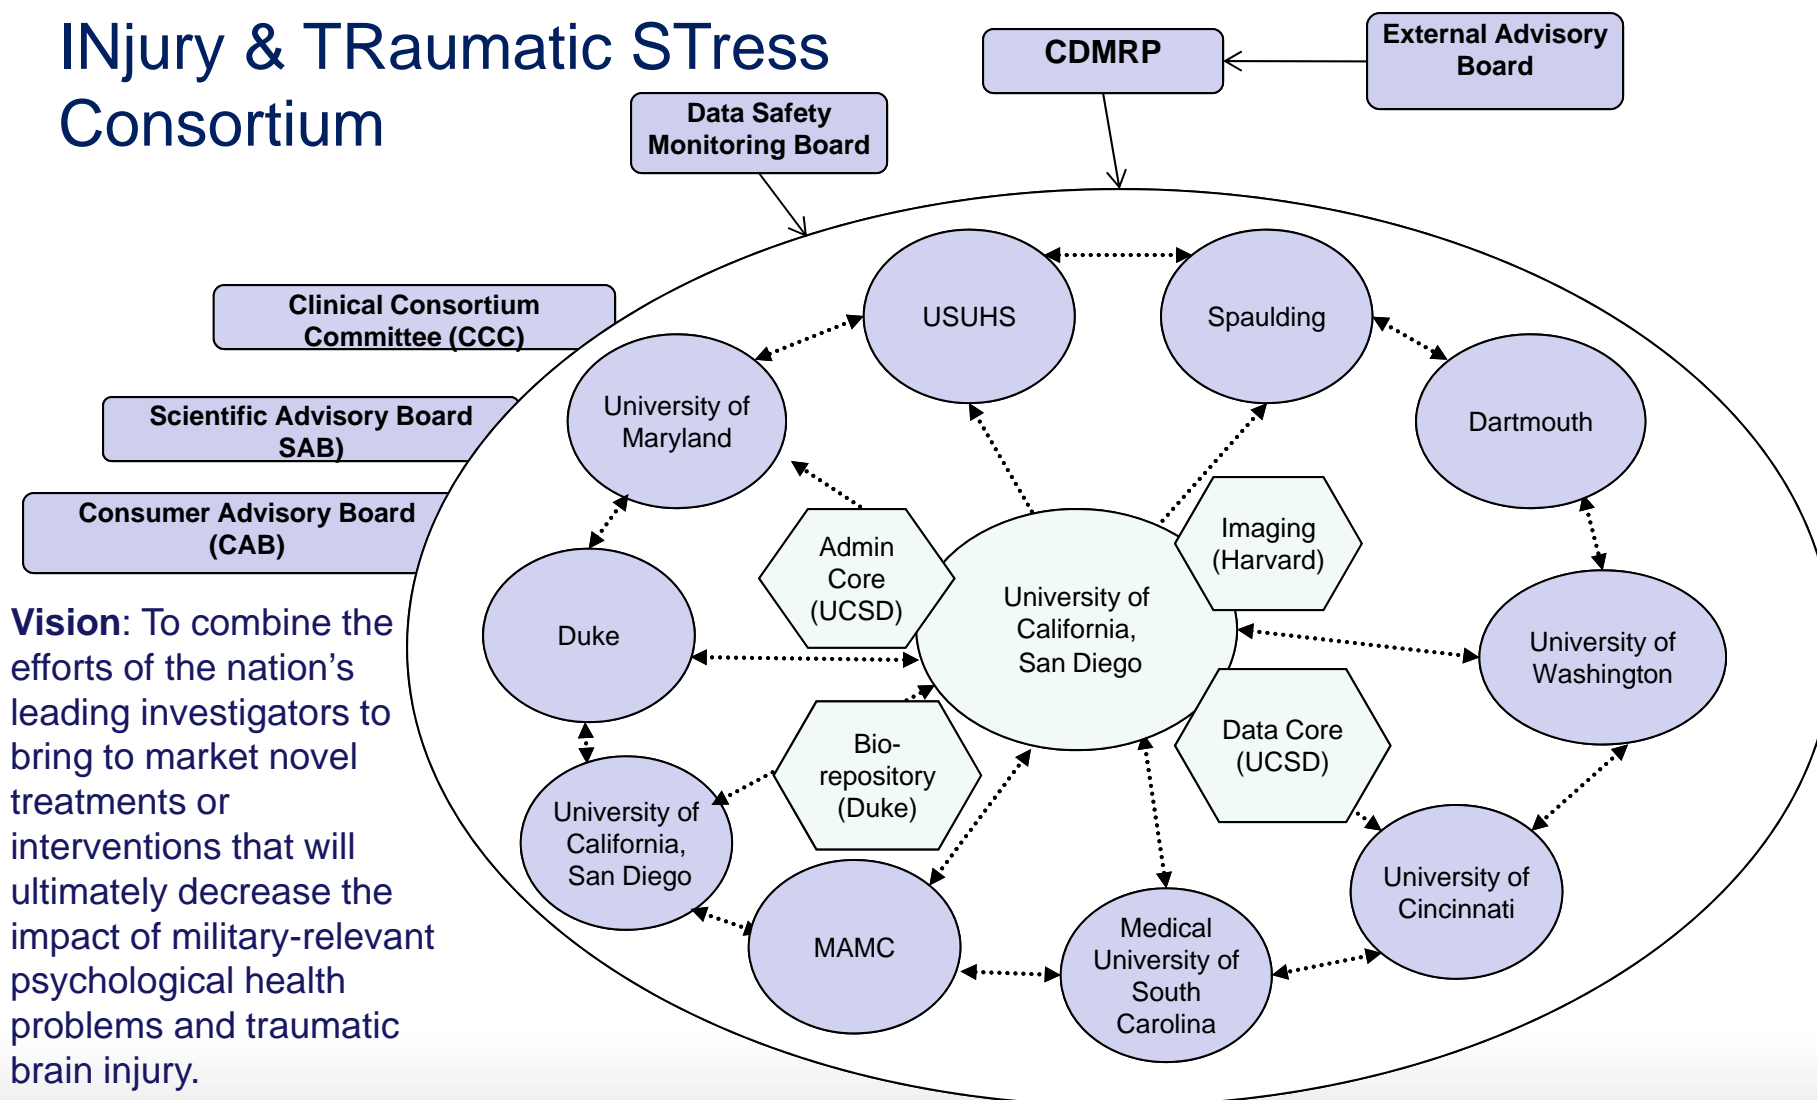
INjury & TRaumatic STress Consortium

CDMRP

External Advisory Board

Data Safety Monitoring Board

Clinical Consortium Committee (CCC)

Scientific Advisory Board SAB)

Consumer Advisory Board (CAB)

Vision: To combine the efforts of the nation's leading investigators to bring to market novel treatments or interventions that will ultimately decrease the impact of military-relevant psychological health problems and traumatic brain injury.

USUHS

Spaulding

University of Maryland

Dartmouth

Admin Core (UCSD)

University of California, San Diego

Imaging (Harvard)

Duke

University of Washington

Bio-repository (Duke)

Data Core (UCSD)

University of California, San Diego

University of Cincinnati

MAMC

Medical University of South Carolina